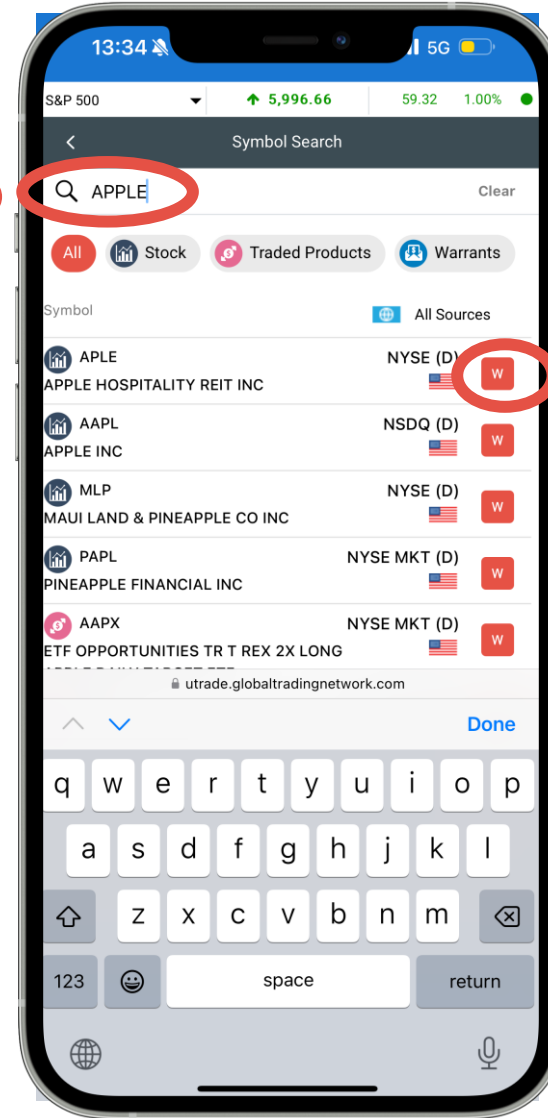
13:34 5G

S&P 500 5,996.66 59.32 1.00%

Symbol Search

APPLE

Clear

All Stock Traded Products Warrants

Symbol All Sources

APLE NYSE (D)
APPLE HOSPITALITY REIT INC W

AAPL NSDQ (D)
APPLE INC W

MLP NYSE (D)
MAUI LAND & PINEAPPLE CO INC W

PAPL NYSE MKT (D)
PINEAPPLE FINANCIAL INC W

AAPX NYSE MKT (D)
ETF OPPORTUNITIES TR T REX 2X LONG W
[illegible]

utrade.globaltradingnetwork.com

Done

q w e r t y u i o p
a s d f g h j k l
z x c v b n m
123 space return